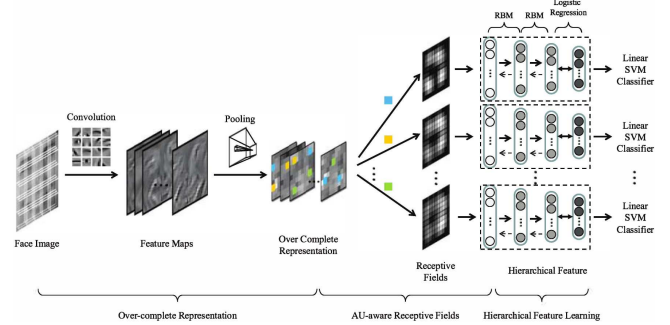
RBM
RBM
Logistic Regression

Convolution

Pooling

Linear SVM Classifier

Linear SVM Classifier

Linear SVM Classifier

Face Image

Feature Maps

Over Complete Representation

Receptive Fields

Hierarchical Feature

Over-complete Representation

AU-aware Receptive Fields

Hierarchical Feature Learning